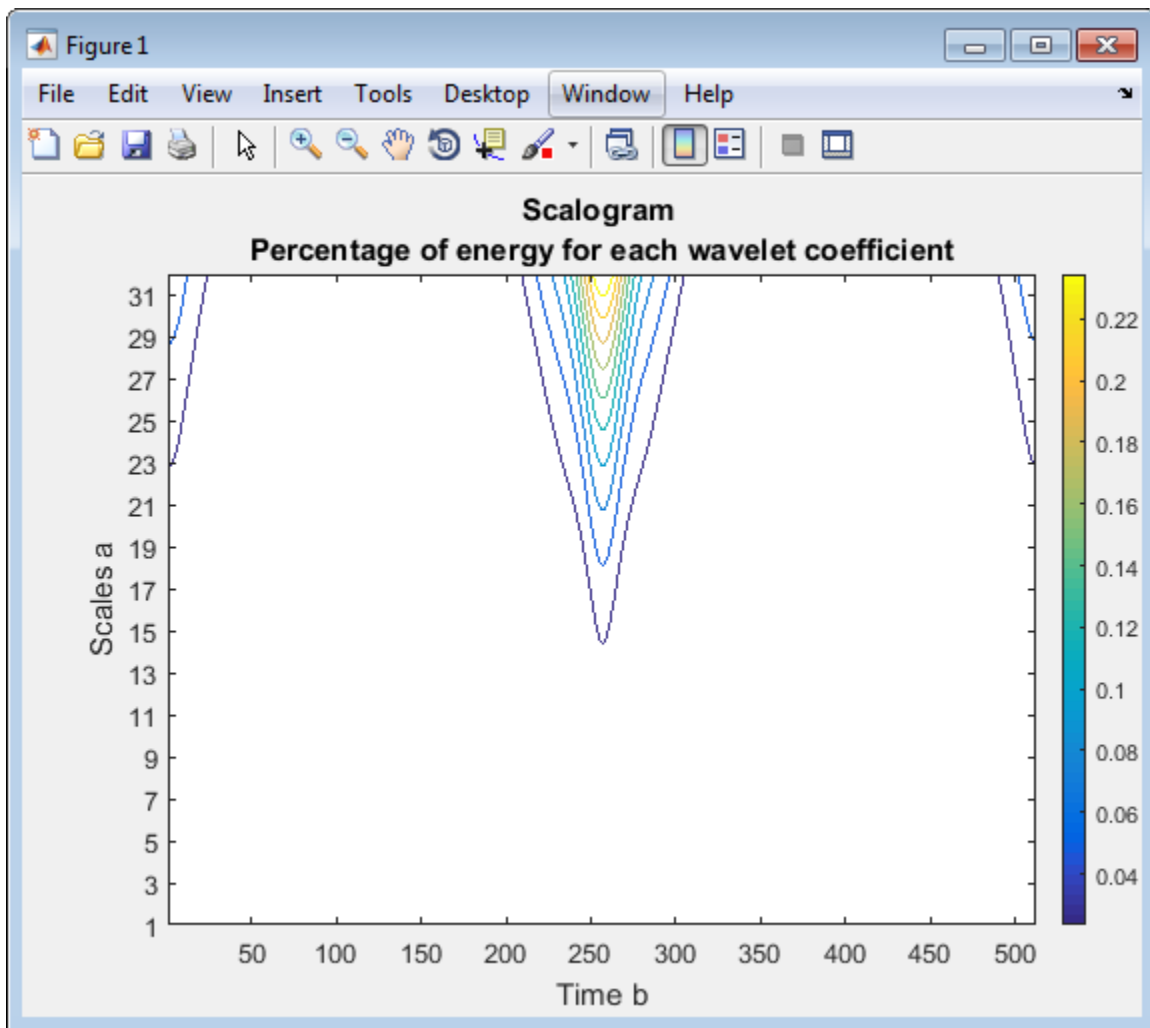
Figure 1

File Edit View Insert Tools Desktop Window Help

Scalogram
Percentage of energy for each wavelet coefficient

Scales a

31
29
27
25
23
21
19
17
15
13
11
9
7
5
3
1

50 100 150 200 250 300 350 400 450 500

Time b

0.22
0.2
0.18
0.16
0.14
0.12
0.1
0.08
0.06
0.04